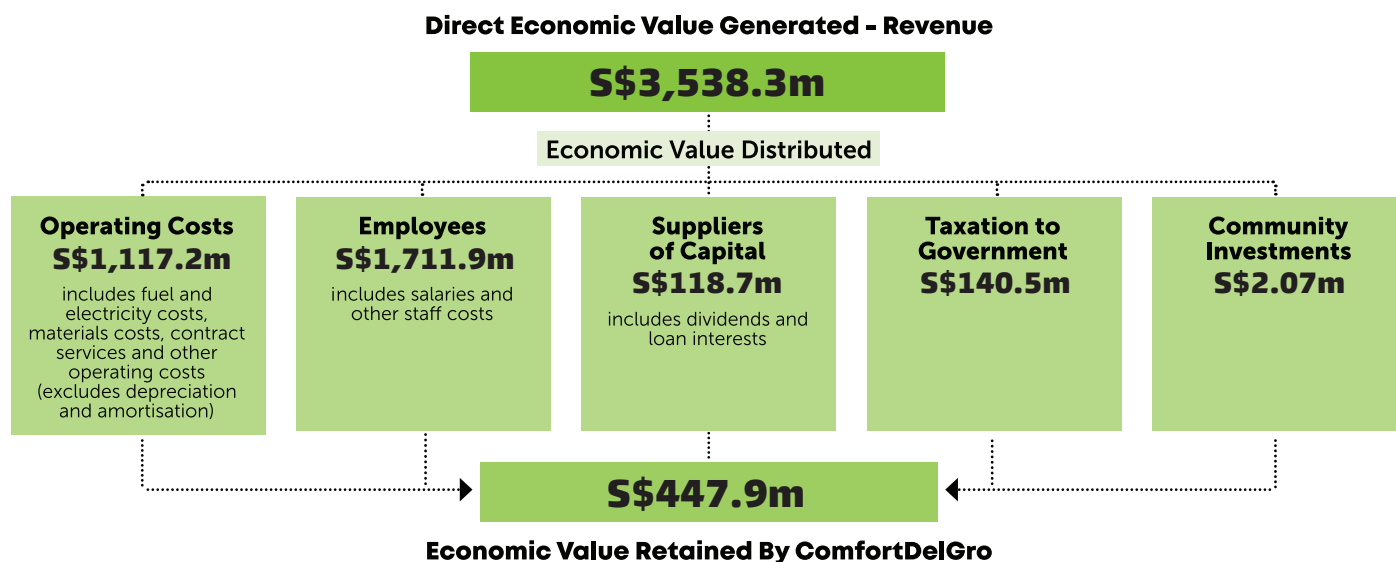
Direct Economic Value Generated - Revenue

S$3,538.3m

Economic Value Distributed

Operating Costs
S$1,117.2m
includes fuel and electricity costs, materials costs, contract services and other operating costs (excludes depreciation and amortisation)

Employees
S$1,711.9m
includes salaries and other staff costs

Suppliers of Capital
S$118.7m
includes dividends and loan interests

Taxation to Government
S$140.5m

Community Investments
S$2.07m

S$447.9m

Economic Value Retained By ComfortDelGro